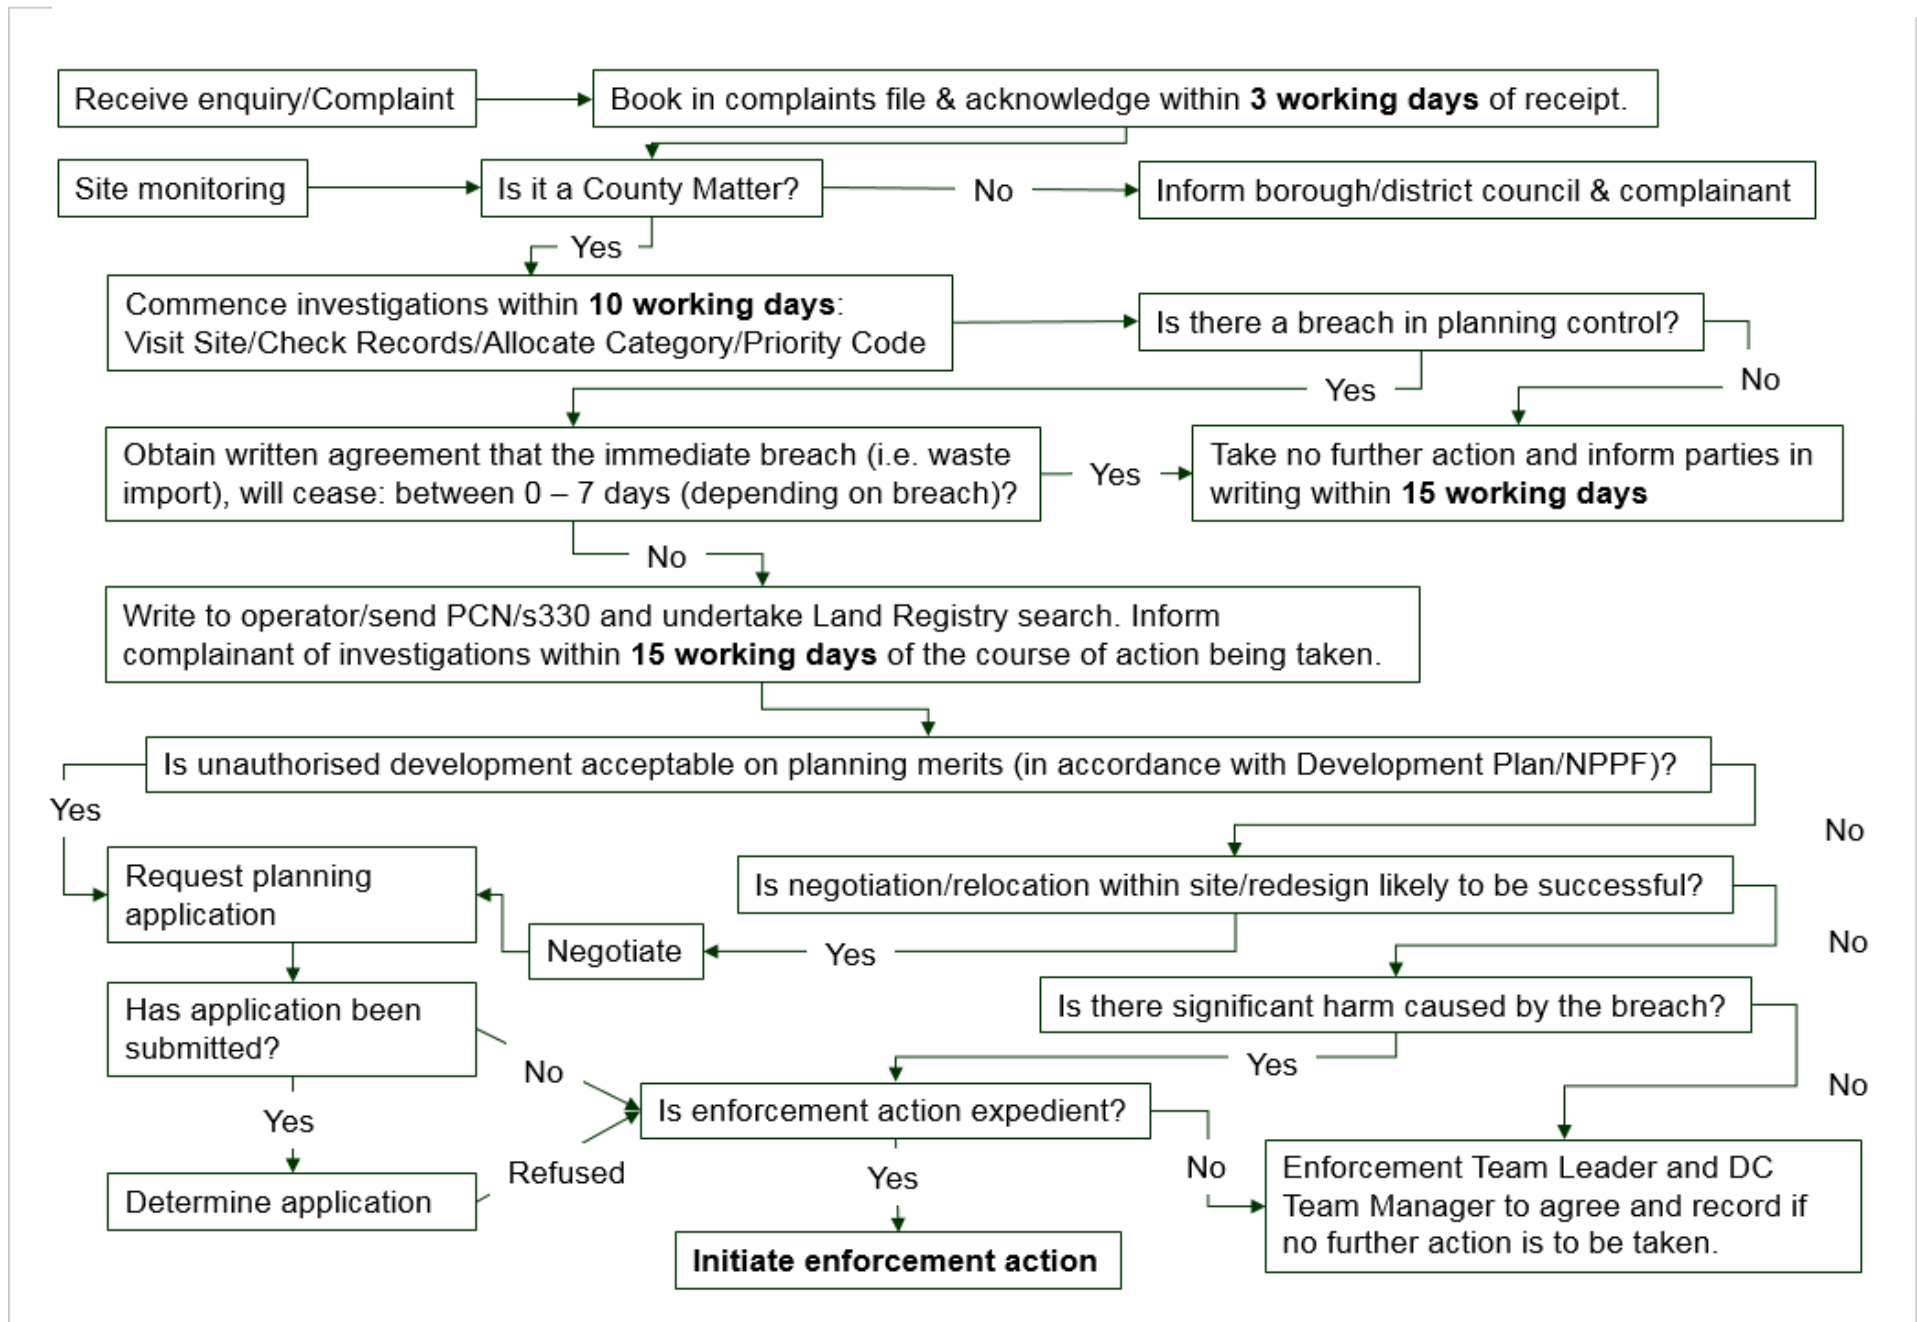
Receive enquiry/Complaint

Book in complaints file & acknowledge within **3 working days** of receipt.

Site monitoring

Is it a County Matter?

No

Inform borough/district council & complainant

Yes

Commence investigations within **10 working days**: Visit Site/Check Records/Allocate Category/Priority Code

Is there a breach in planning control?

Yes

No

Obtain written agreement that the immediate breach (i.e. waste import), will cease: between 0 – 7 days (depending on breach)?

Yes

Take no further action and inform parties in writing within **15 working days**

No

Write to operator/send PCN/s330 and undertake Land Registry search. Inform complainant of investigations within **15 working days** of the course of action being taken.

Is unauthorised development acceptable on planning merits (in accordance with Development Plan/NPPF)?

Yes

No

Request planning application

Is negotiation/relocation within site/redesign likely to be successful?

Negotiate

Yes

No

Has application been submitted?

Is there significant harm caused by the breach?

Yes

No

No

Is enforcement action expedient?

Yes

Refused

Yes

No

Determine application

Enforcement Team Leader and DC Team Manager to agree and record if no further action is to be taken.

**Initiate enforcement action**